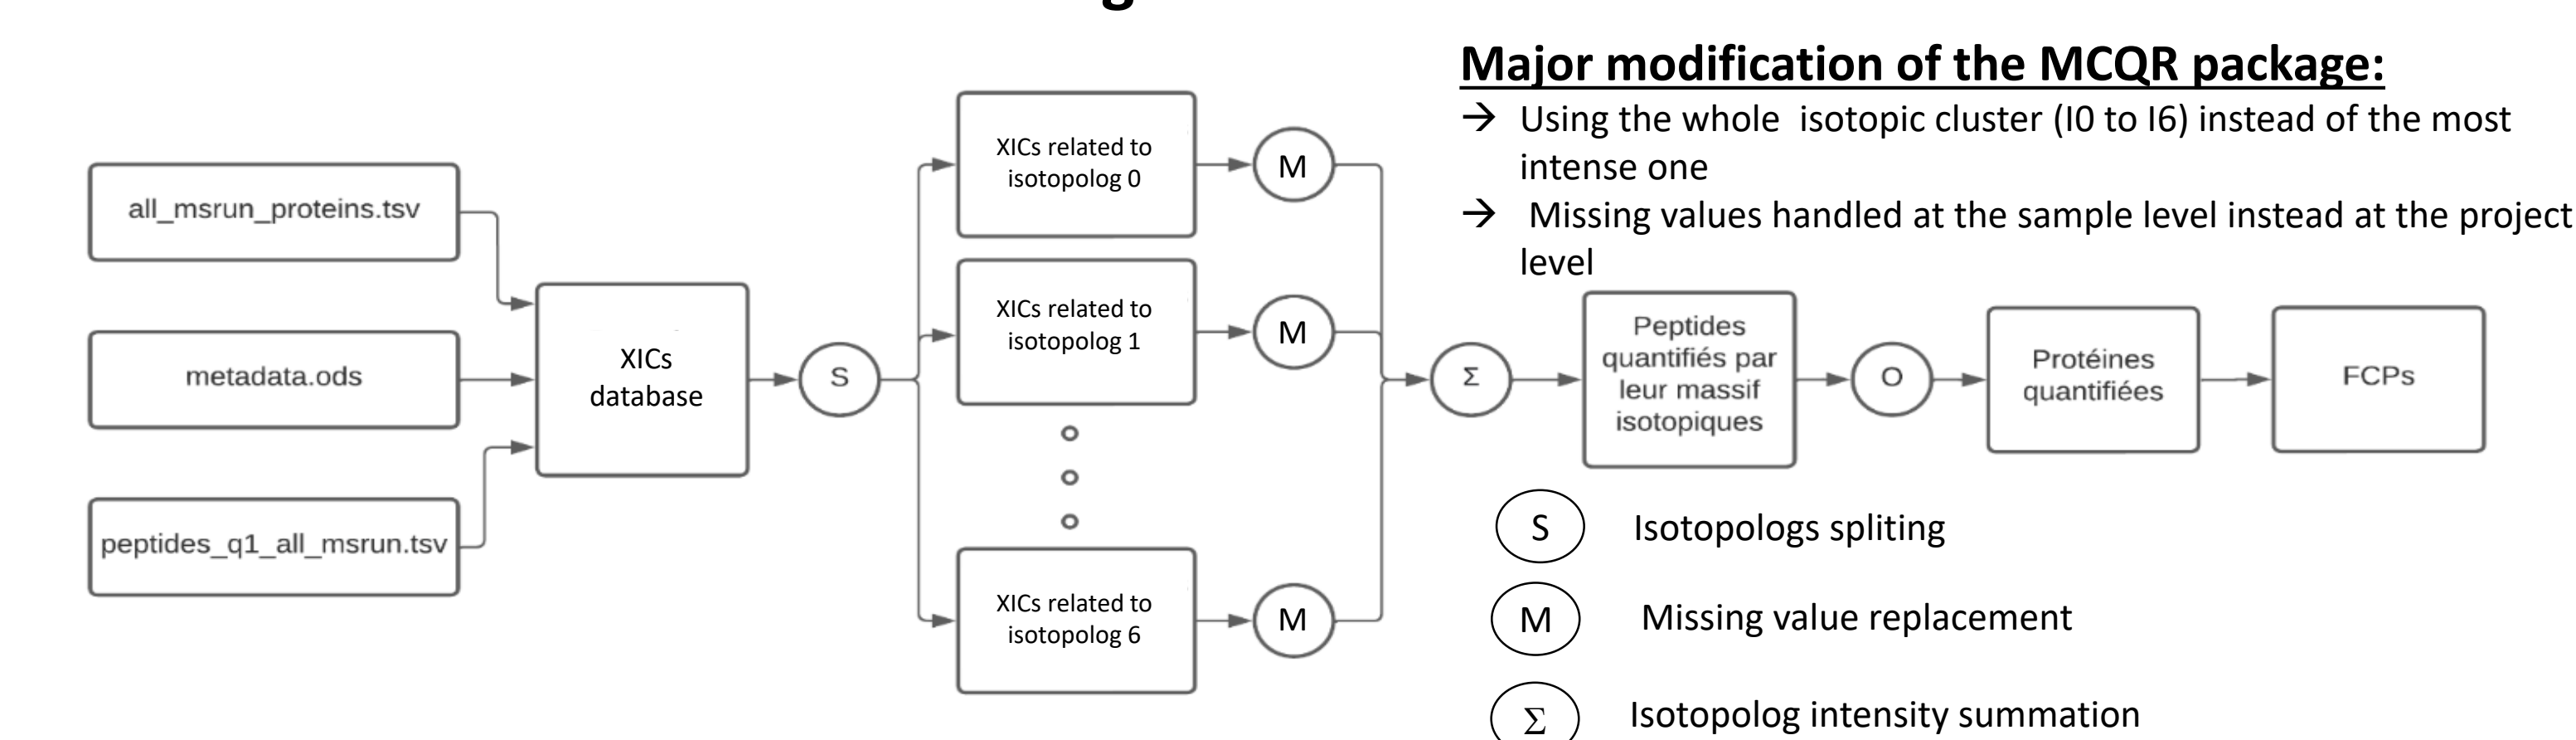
Major modification of the MCQR package:

→ Using the whole isotopic cluster (I0 to I6) instead of the most intense one

→ Missing values handled at the sample level instead at the project level

all_msrun_proteins.tsv

metadata.ods

peptides_q1_all_msrun.tsv

XICs database

S

XICs related to isotopolog 0

XICs related to isotopolog 1

XICs related to isotopolog 6

M

M

M

Σ

Peptides quantifiés par leur massif isotopiques

O

Protéines quantifiées

FCPs

S Isotopologs spliting

M Missing value replacement

Σ Isotopolog intensity summation